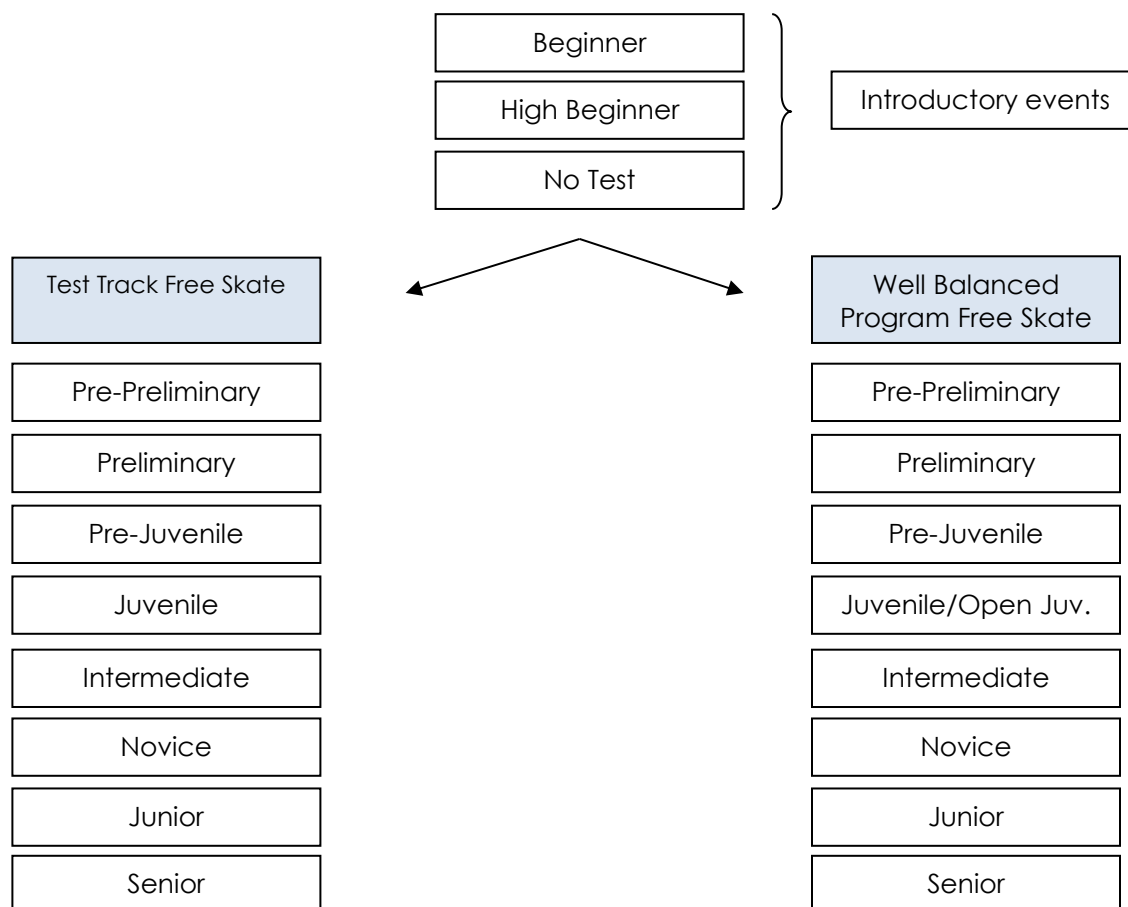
Beginner

High Beginner

No Test

Introductory events

Test Track Free Skate

Pre-Preliminary

Preliminary

Pre-Juvenile

Juvenile

Intermediate

Novice

Junior

Senior

Well Balanced Program Free Skate

Pre-Preliminary

Preliminary

Pre-Juvenile

Juvenile/Open Juv.

Intermediate

Novice

Junior

Senior